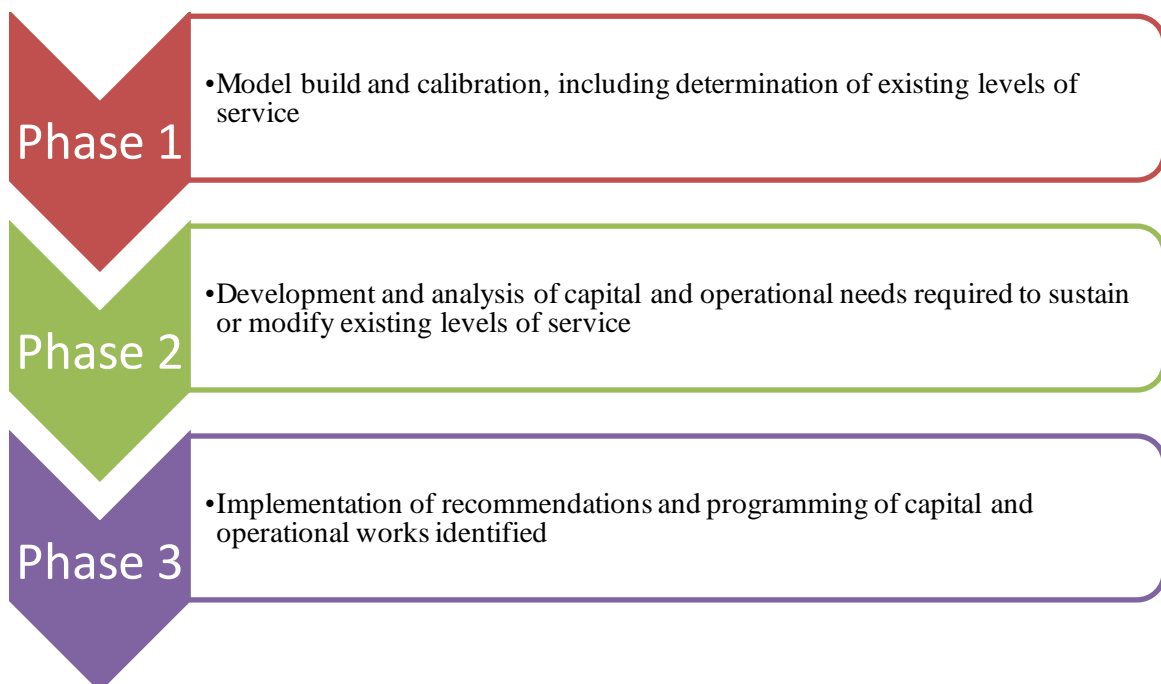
Phase 1

•Model build and calibration, including determination of existing levels of service

Phase 2

•Development and analysis of capital and operational needs required to sustain or modify existing levels of service

Phase 3

•Implementation of recommendations and programming of capital and operational works identified